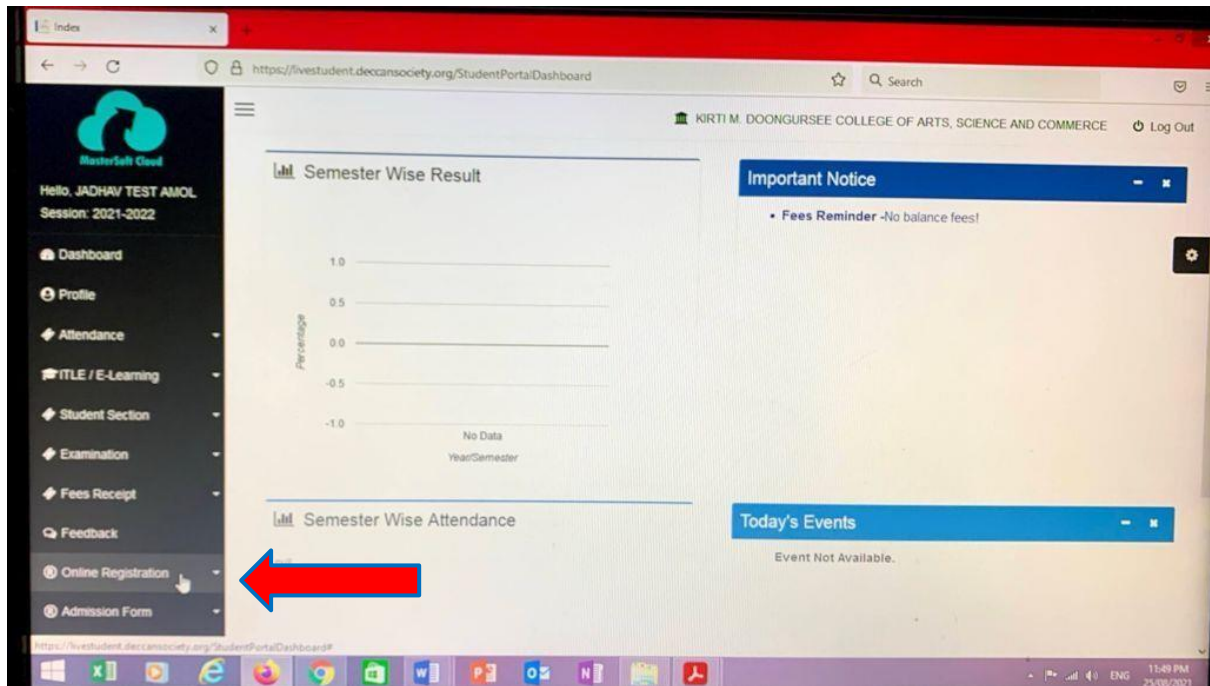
Index

https://livestudent.deccansociety.org/StudentPortalDashboard

Search

MasterSoft Cloud

Hello, JADHAV TEST AMOL
Session: 2021-2022

Dashboard
Profile
Attendance
ITLE / E-Learning
Student Section
Examination
Fees Receipt
Feedback
Online Registration
Admission Form

KIRTI M. DOONGURSEE COLLEGE OF ARTS, SCIENCE AND COMMERCE

Log Out

Semester Wise Result

1.0
0.5
0.0
-0.5
-1.0

Percentage

No Data
Year/Semester

Important Notice

• Fees Reminder -No balance fees!

Semester Wise Attendance

Today's Events

Event Not Available.

https://livestudent.deccansociety.org/StudentPortalDashboard#

ENG 11:49 PM 25/08/2021